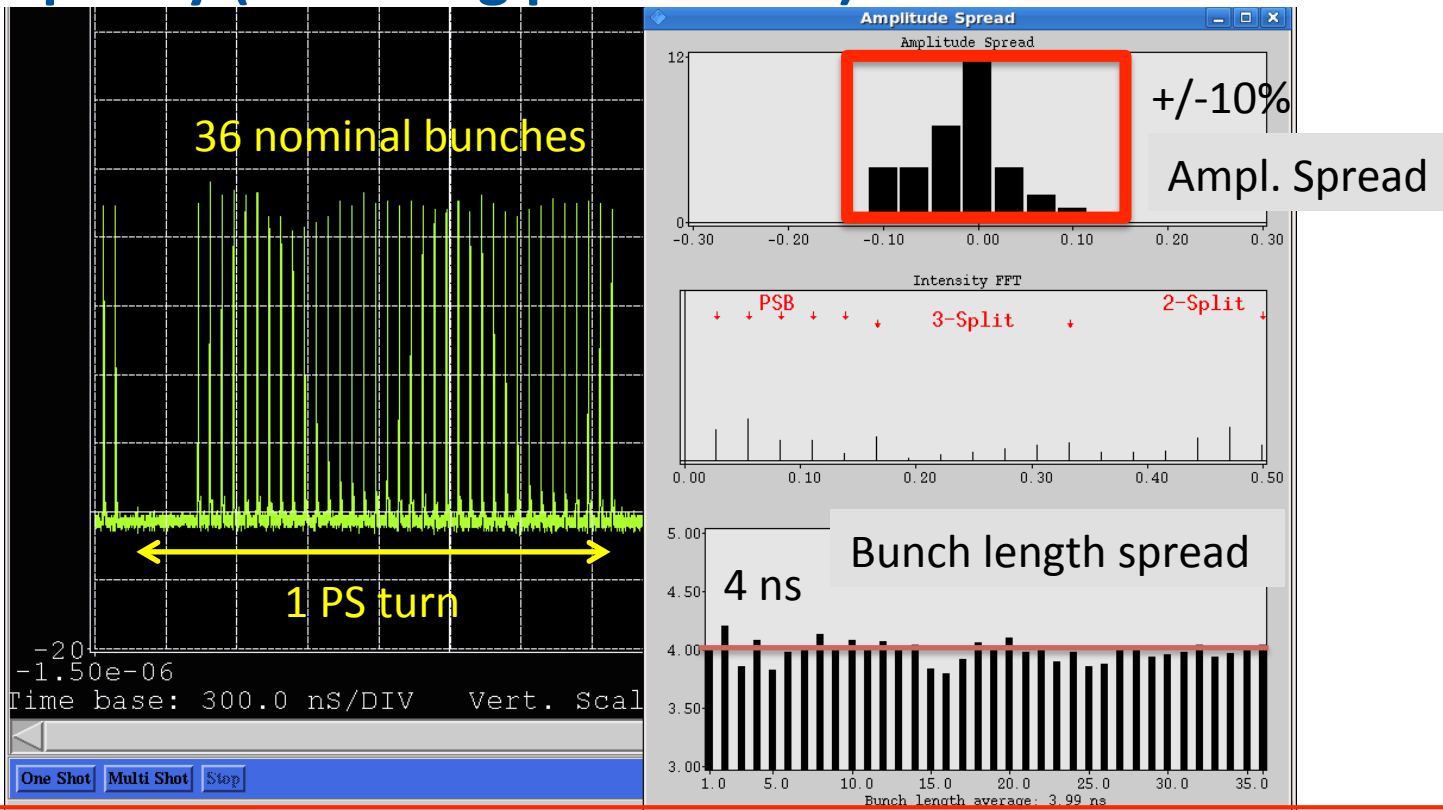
36 nominal bunches

1 PS turn

-20
-1.50e-06
Time base: 300.0 nS/DIV Vert. Scal

One Shot Multi Shot Stop

Amplitude Spread

Amplitude Spread

12

0

-0.30 -0.20 -0.10 0.00 0.10 0.20 0.30

+/-10%

Ampl. Spread

Intensity FFT

PSB

3-Split

2-Split

0.00 0.10 0.20 0.30 0.40 0.50

5.00

4.50

4.00

3.50

3.00

Bunch length spread

4 ns

1.0 5.0 10.0 15.0 20.0 25.0 30.0 35.0

Bunch length average: 3.99 ns